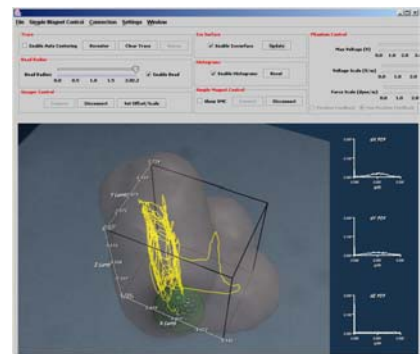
File Single Magnet Control Connection Settings Window

Trace
Enable Auto Centering Recenter Clear Trace

Bead Radius
Bead Radius
0.0 0.5 1.0 1.5 2.0
Enable Bead

Stage Control
Connect Disconnect Set Offset/Scale

Iso Surface
Enable Isosurface Update

Histogram
Enable Histogram Reset

Single Magnet Control
Show IMC Connect Disconnect

Phantom Control
Max Voltage (V)
Voltage Scale (V/m)
Force Scale (dyne/m)

Y (um)
Z (um)
X (um)